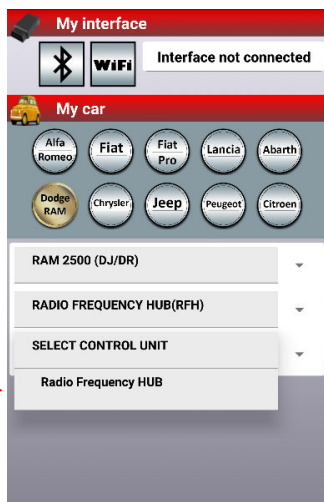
My interface

WiFi

Interface not connected

My car

Alfa Romeo

Fiat

Fiat Pro

Lancia

Abarth

Dodge RAM

Chrysler

Jeep

Peugeot

Citroen

RAM 2500 (DJ/DR)

RADIO FREQUENCY HUB(RFH)

SELECT CONTROL UNIT

Radio Frequency HUB